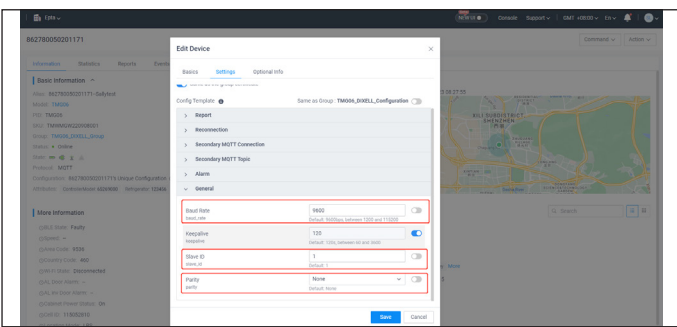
Lytn
Console Support GMT +08:00 En
862780050201171
Command Action
Information Statistics Reports Events
Basic Information
Model: TM006
Edit Device
Basics Settings Optional Info
Config Template
Same as Group: TM006_DIXELL_Configuration
Report
Reconnection
Secondary MQTT Connection
Secondary MQTT Topic
Alarm
General
Baud Rate
baud_rate
9600
Default: 9600bps, between 1200 and 115200
Keepalive
keepalive
120
Default: 120s, between 60 and 3600
Slave ID
slave_id
1
Default: 1
Parity
parity
None
Default: None
More Information
Search
Save Cancel